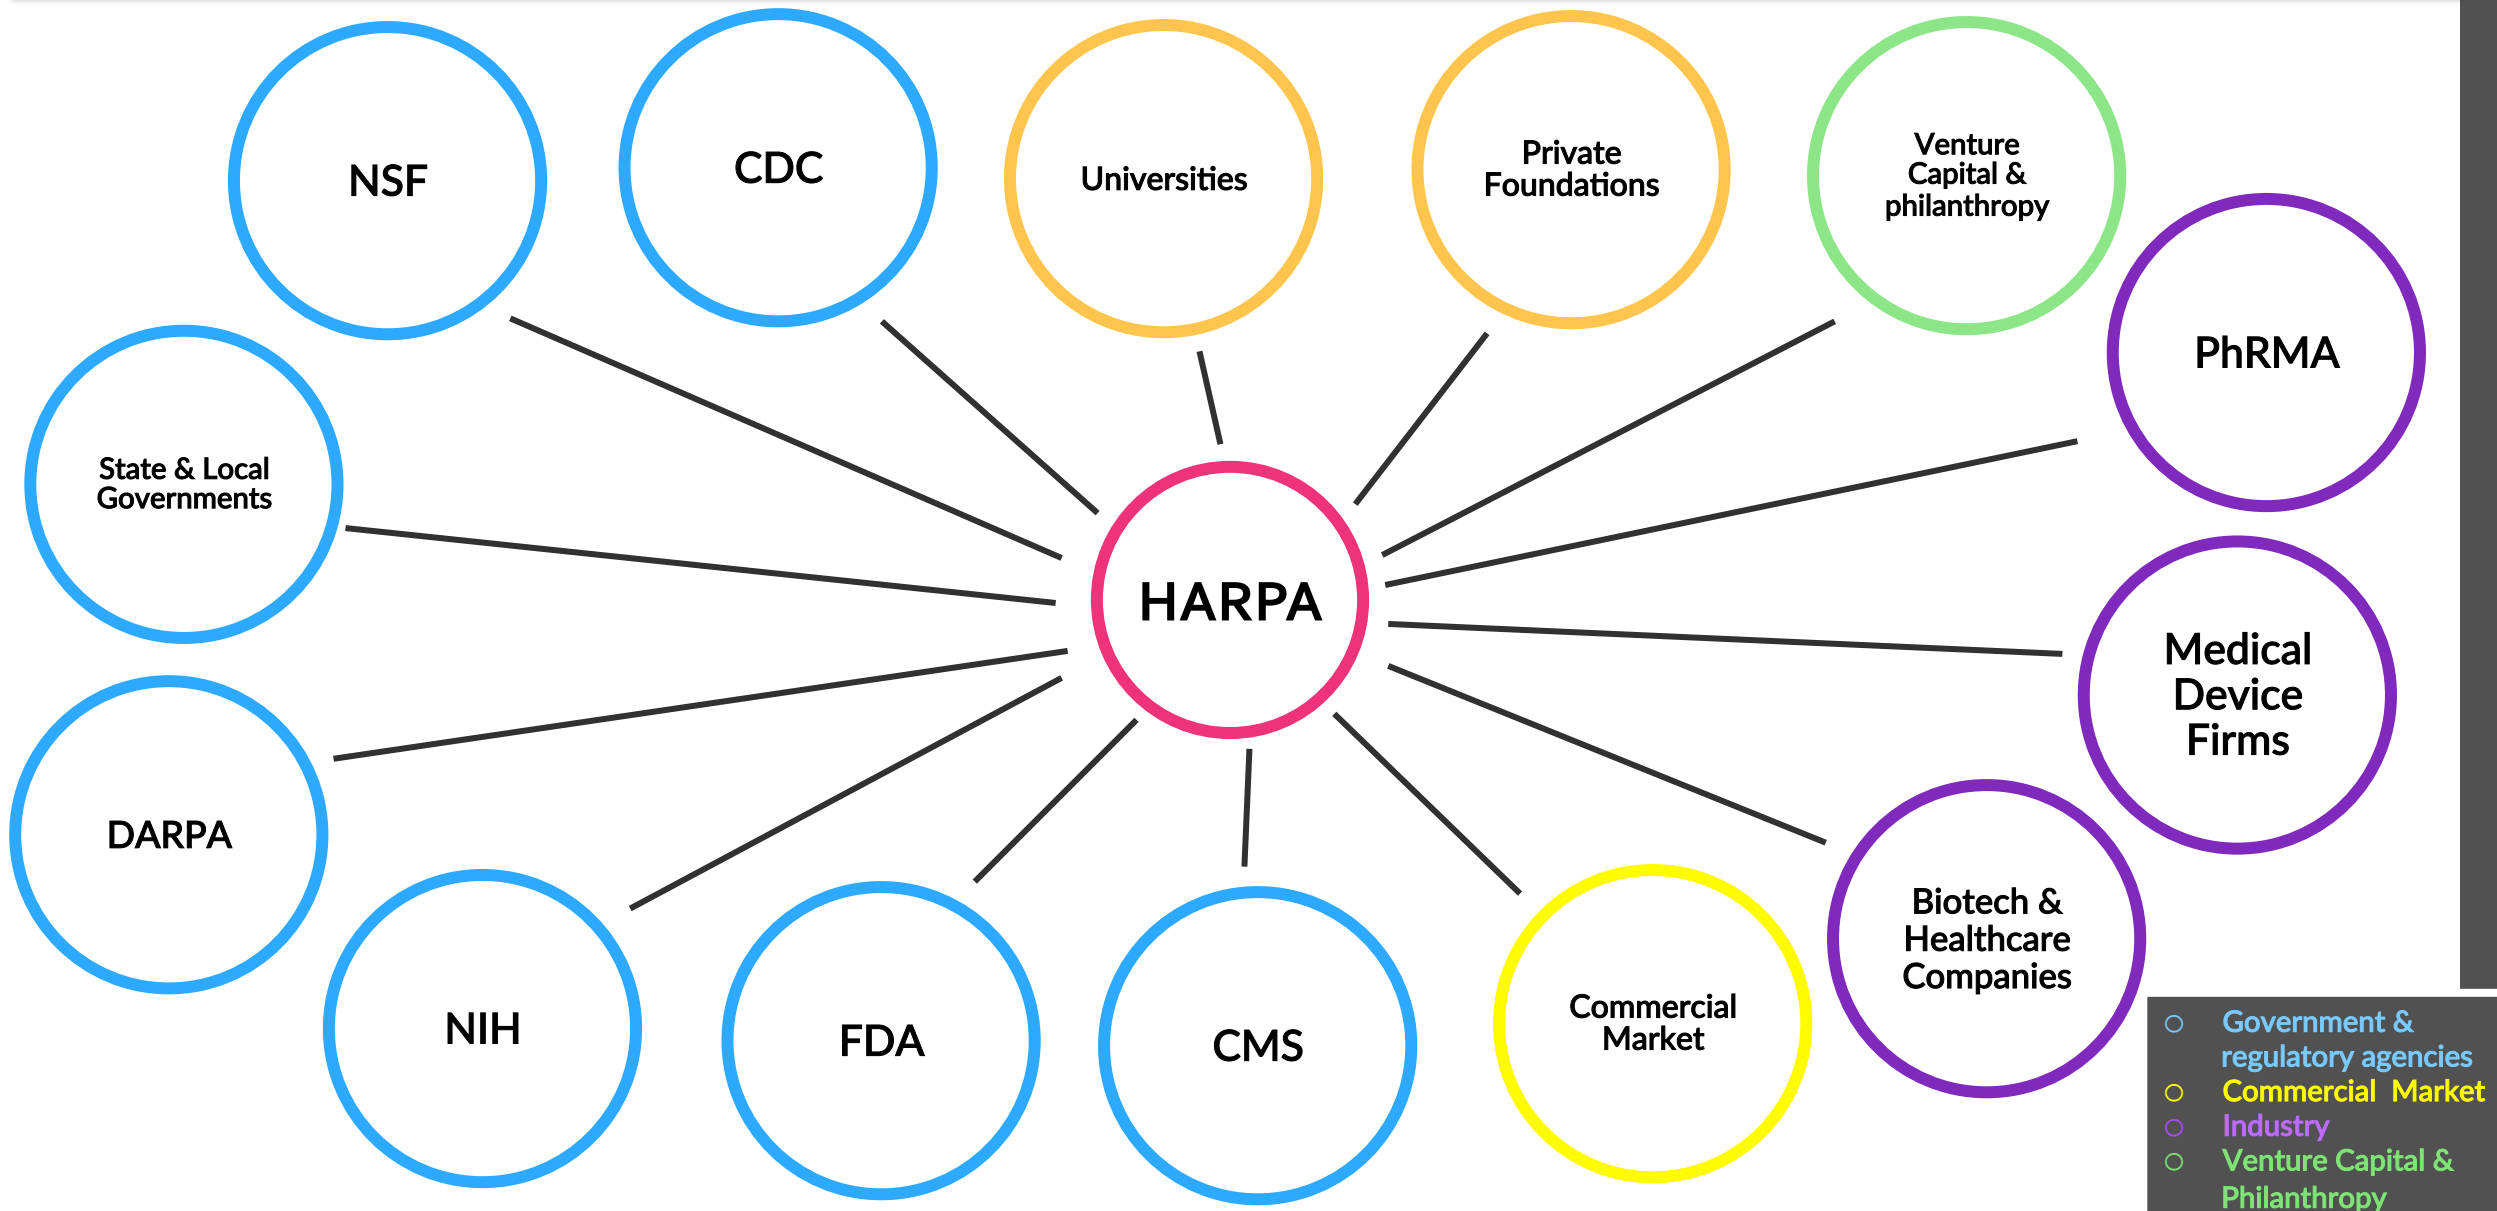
NSF

CDC

Universities

Private Foundations

Venture Capital & philanthropy

PhRMA

State & Local Governments

HARPA

Medical Device Firms

DARPA

Biotech & Healthcare Companies

NIH

FDA

CMS

Commercial Market

○ Government & regulatory agencies
○ Commercial Market
○ Industry
○ Venture Capital & Philanthropy